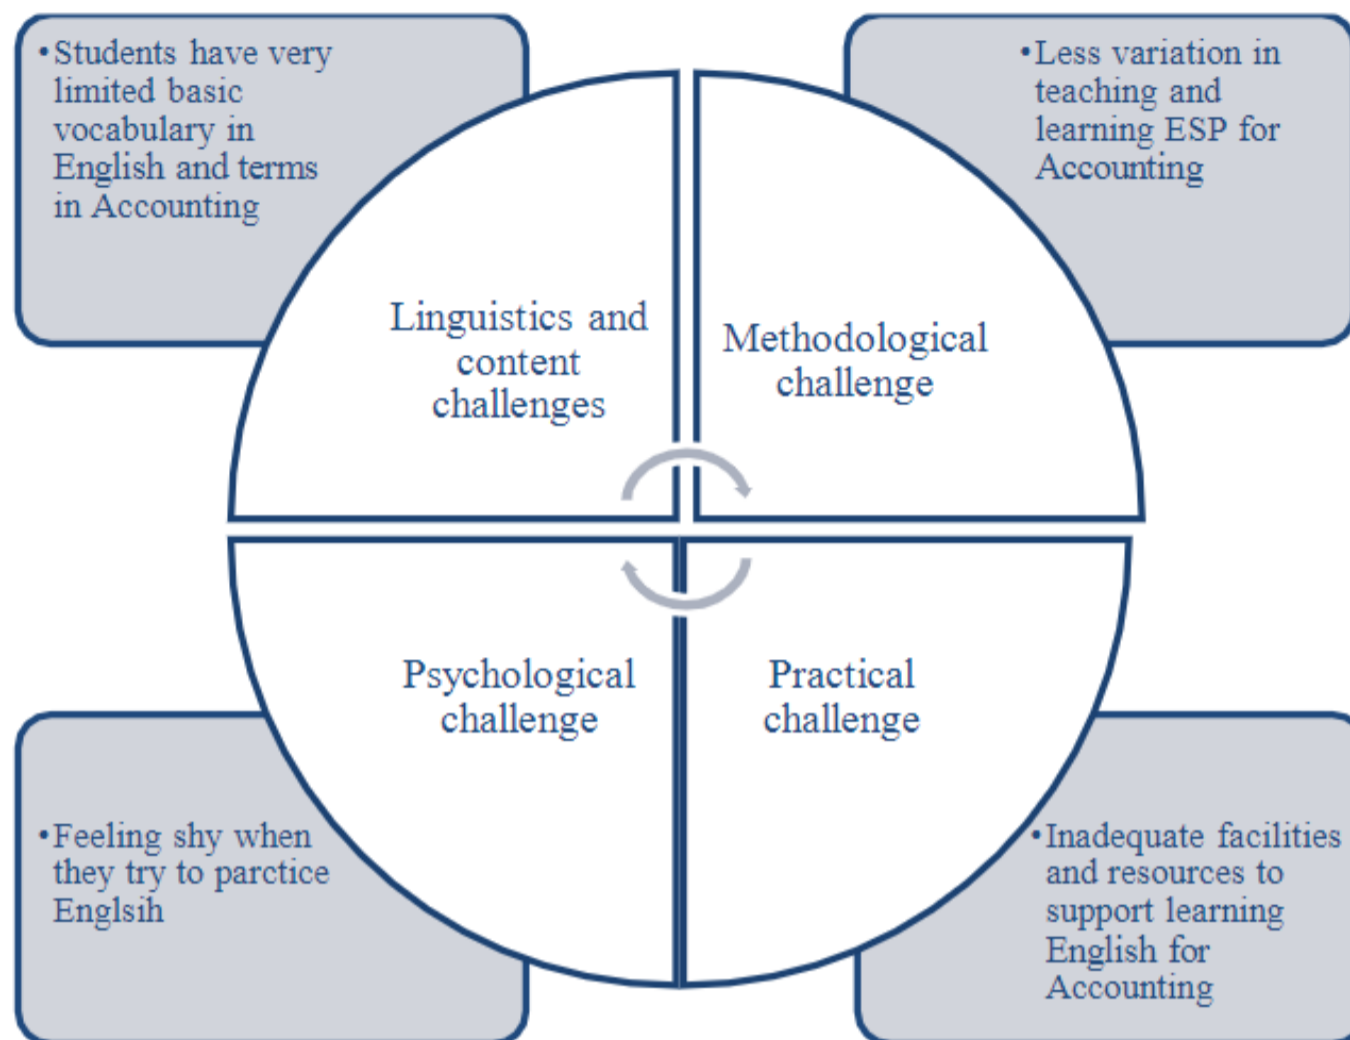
•Students have very limited basic vocabulary in English and terms in Accounting

•Less variation in teaching and learning ESP for Accounting

Linguistics and content challenges

Methodological challenge

Psychological challenge

Practical challenge

•Feeling shy when they try to parctice Englsih

•Inadequate facilities and resources to support learning English for Accounting